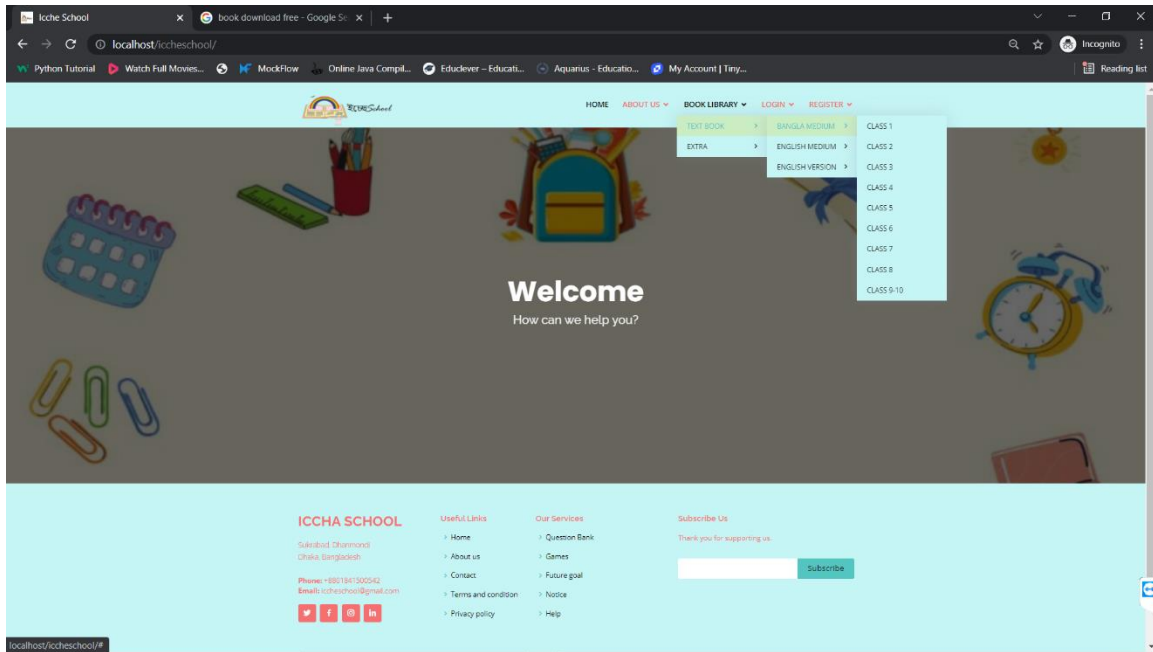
Icche School
book download free - Google Se
localhost/iccheschool/
Incognito
Python Tutorial
Watch Full Movies...
MockFlow
Online Java Compil...
Educlever – Educati...
Aquarius - Educatio...
My Account | Tiny...
Reading list

IccheSchool

HOME ABOUT US BOOK LIBRARY LOGIN REGISTER

TEXT BOOK
EXTRA

BANGLA MEDIUM
ENGLISH MEDIUM
ENGLISH VERSION

CLASS 1
CLASS 2
CLASS 3
CLASS 4
CLASS 5
CLASS 6
CLASS 7
CLASS 8
CLASS 9-10

Welcome
How can we help you?

ICCHA SCHOOL
Sukrabad, Dhanmondi
Dhaka, Bangladesh

Phone: +8801841500542
Email: iccheschool@gmail.com

Useful Links
Home
About us
Contact
Terms and condition
Privacy policy

Our Services
Question Bank
Games
Future goal
Notice
Help

Subscribe Us
Thank you for supporting us

Subscribe

localhost/iccheschool/#